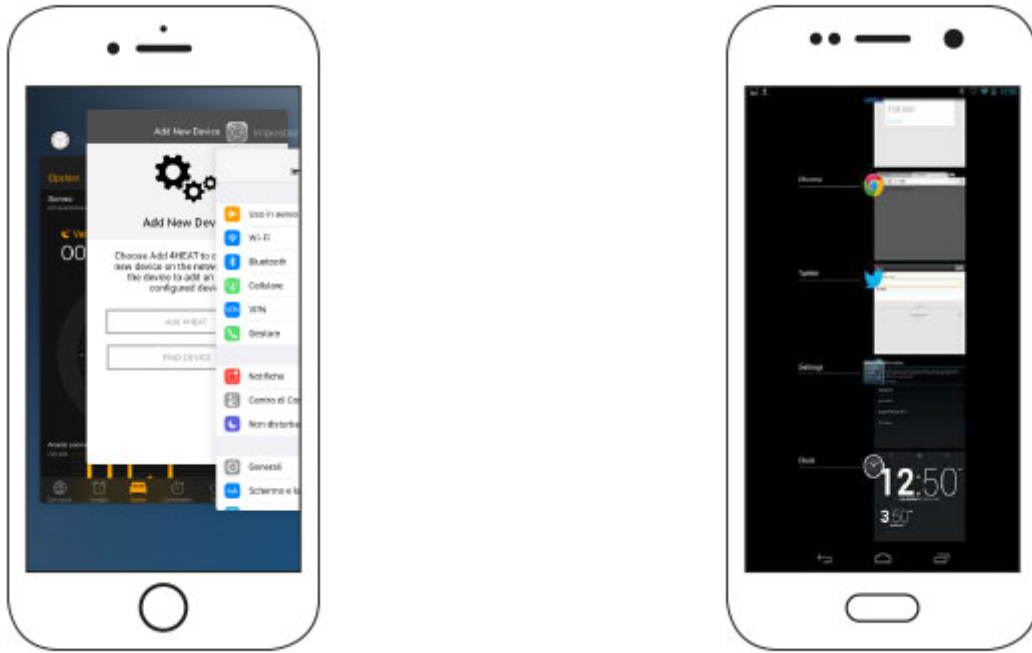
Add New Device Impostaz

Option

Add New Dev

Choose Add 4HEAT to c new device on the netw the device to add an configured devi

Add 4HEAT

FIND DEVICE

Uso in aereo
Wi-Fi
Bluetooth
Cellulare
VPN
Gestore

Notifiche
Centro di Co
Non disturba

Generali
Schermo e lu

Chrome

Twitter

Settings

Clock

12:50

3:50